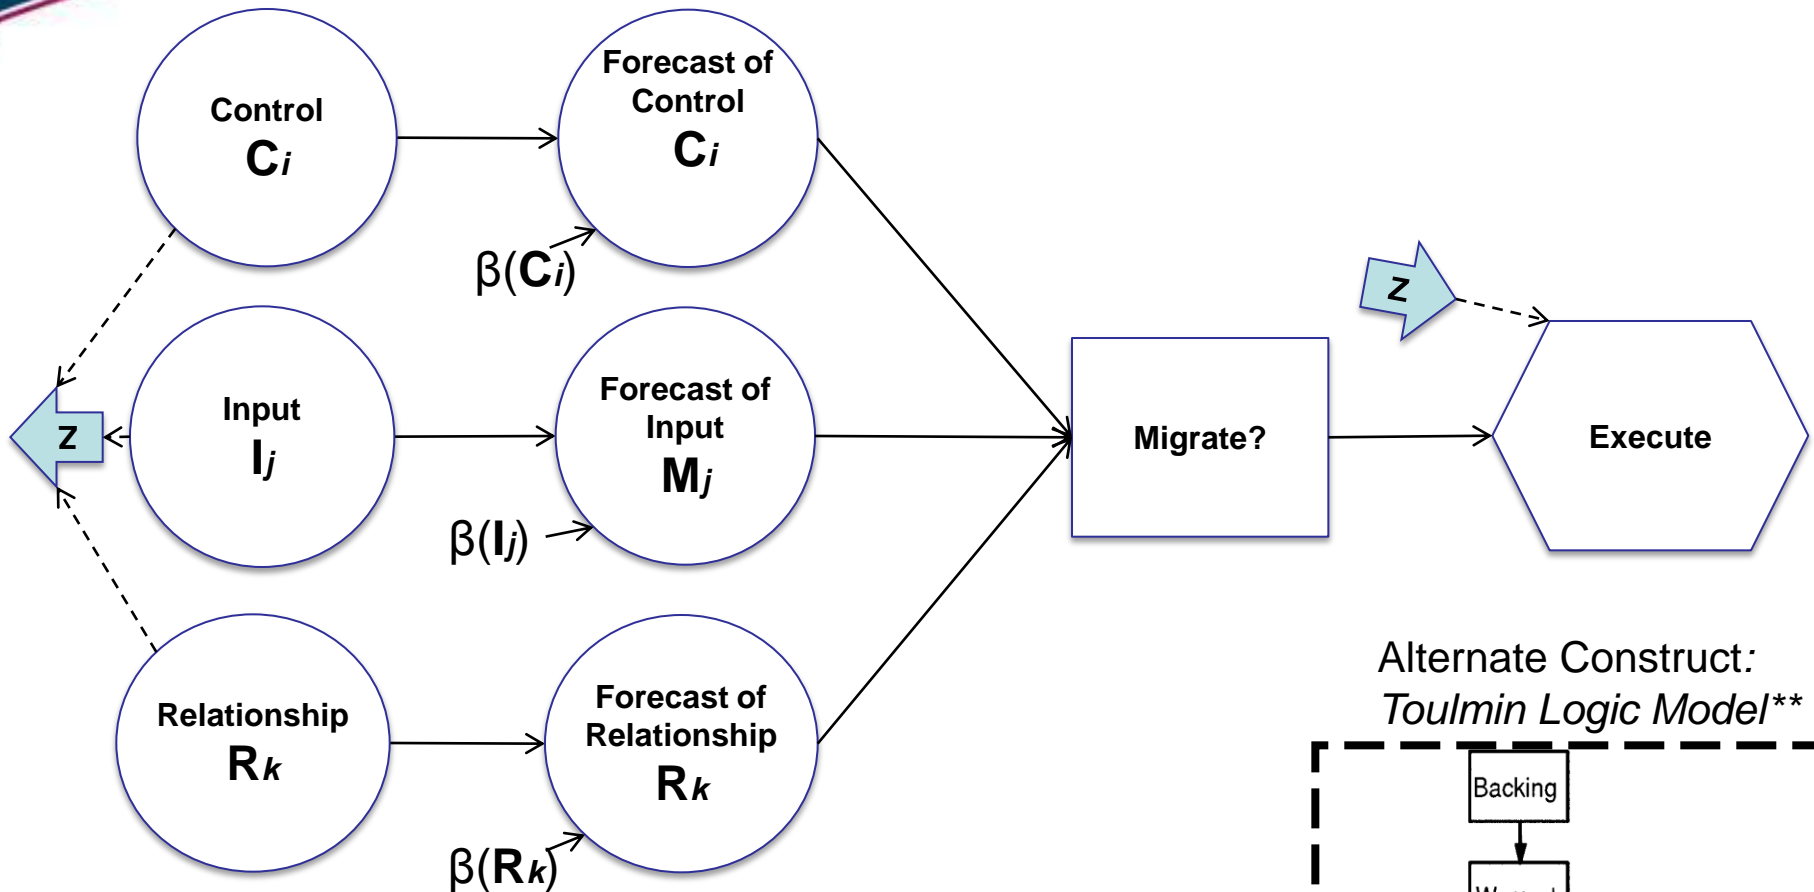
Control
$C_i$

Forecast of Control
$C_i$

$\beta(C_i)$

Input
$I_j$

Forecast of Input
$M_j$

$\beta(I_j)$

Relationship
$R_k$

Forecast of Relationship
$R_k$

$\beta(R_k)$

Z

Z

Migrate?

Execute

Alternate Construct: Toulmin Logic Model**

Backing

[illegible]